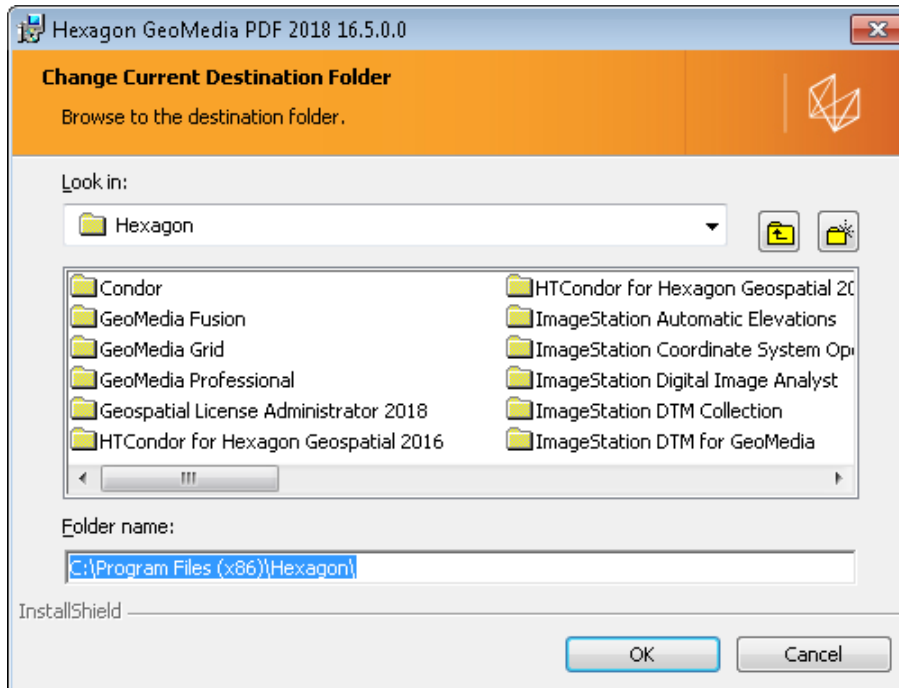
Hexagon GeoMedia PDF 2018 16.5.0.0

Change Current Destination Folder

Browse to the destination folder.

Look in:

Hexagon

Condor
GeoMedia Fusion
GeoMedia Grid
GeoMedia Professional
Geospatial License Administrator 2018
HTCondor for Hexagon Geospatial 2016

HTCondor for Hexagon Geospatial 2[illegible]
ImageStation Automatic Elevations
ImageStation Coordinate System Op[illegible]
ImageStation Digital Image Analyst
ImageStation DTM Collection
ImageStation DTM for GeoMedia

Folder name:

C:\Program Files (x86)\Hexagon\

InstallShield

OK

Cancel